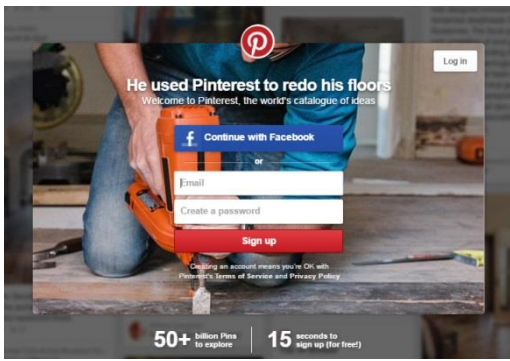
Log in

He used Pinterest to redo his floors

Welcome to Pinterest, the world's catalogue of ideas

Continue with Facebook

or

Email

Create a password

Sign up

Creating an account means you're OK with Pinterest's Terms of Service and Privacy Policy

50+ billion Pins to explore

15 seconds to sign up (for free!)